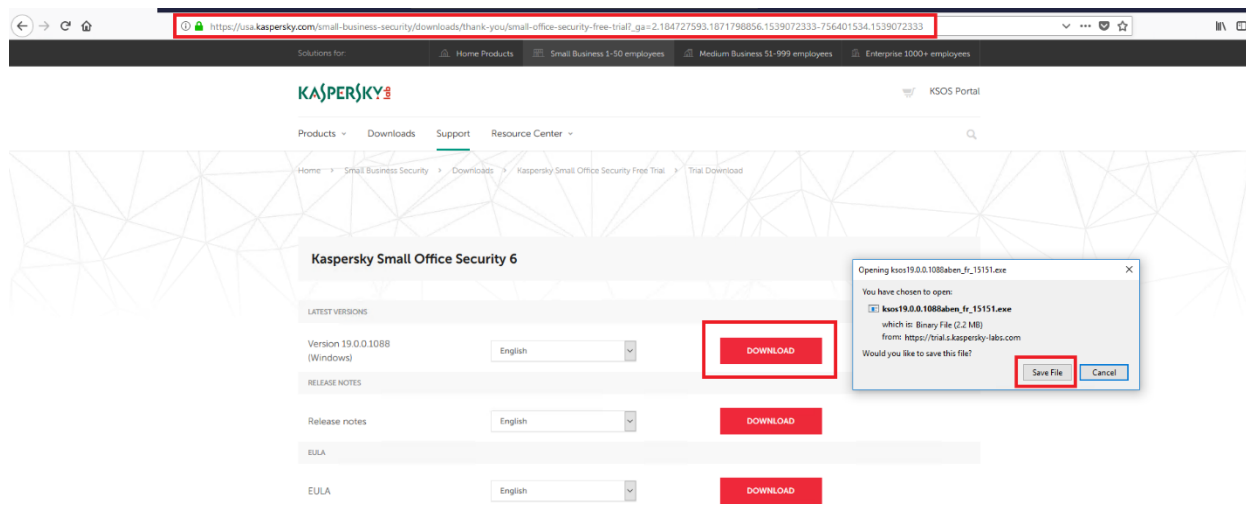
https://usa.kaspersky.com/small-business-security/downloads/thank-you/small-office-security-free-trial?_ga=2.184727593.1871798856.1539072333-756401534.1539072333

Solutions for: Home Products Small Business 1-50 employees Medium Business 51-999 employees Enterprise 1000+ employees

KASPERSKY lab

KSOS Portal

Products Downloads Support Resource Center

Home > Small Business Security > Downloads > Kaspersky Small Office Security Free Trial > Trial Download

Kaspersky Small Office Security 6

LATEST VERSIONS

Version 19.0.0.1088 (Windows) English DOWNLOAD

RELEASE NOTES

Release notes English DOWNLOAD

EULA

EULA English DOWNLOAD

Opening ksos19.0.0.1088aben_fr_15151.exe

You have chosen to open:

ksos19.0.0.1088aben_fr_15151.exe

which is: Binary File (2.2 MB)

from: https://trial.s.kaspersky-labs.com

Would you like to save this file?

Save File Cancel